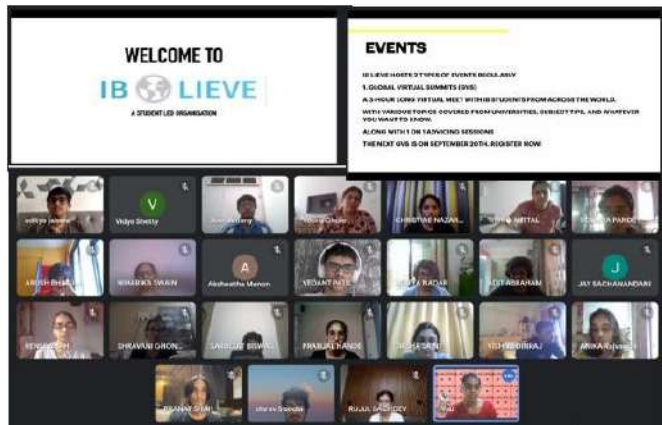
WELCOME TO

IB LIEVE

A STUDENT LED ORGANISATION

EVENTS

IB LIEVE HOSTS 2 TYPES OF EVENTS REGULARLY

1. GLOBAL VIRTUAL SUMMITS (GVS)

A 3-HOUR LONG VIRTUAL MEET WITH IB STUDENTS FROM ACROSS THE WORLD.

WITH VARIOUS TOPICS COVERED FROM UNIVERSITIES, SUBJECT TIPS, AND WHATEVER YOU WANT TO KNOW.

ALONG WITH 1 ON 1 ADVICING SESSIONS

THE NEXT GVS IS ON SEPTEMBER 20TH. REGISTER NOW!

aditya jasani

V

Vidya Shetty

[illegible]

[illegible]

CHRISTINE NAZAR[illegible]

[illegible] MITTAL

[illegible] PANDE

ARUSH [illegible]

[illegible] SWAIN

A

Akshadha Menon

VEDANT PATEL

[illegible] RADAR

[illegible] ABRAHAM

J

JAY SACHANANDANI

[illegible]

SHRAVANI GHON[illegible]

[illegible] BISWAS

PRANJAL KANDE

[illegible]

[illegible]

ANIKA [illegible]

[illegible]

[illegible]

RUJUL SACHDEV

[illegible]